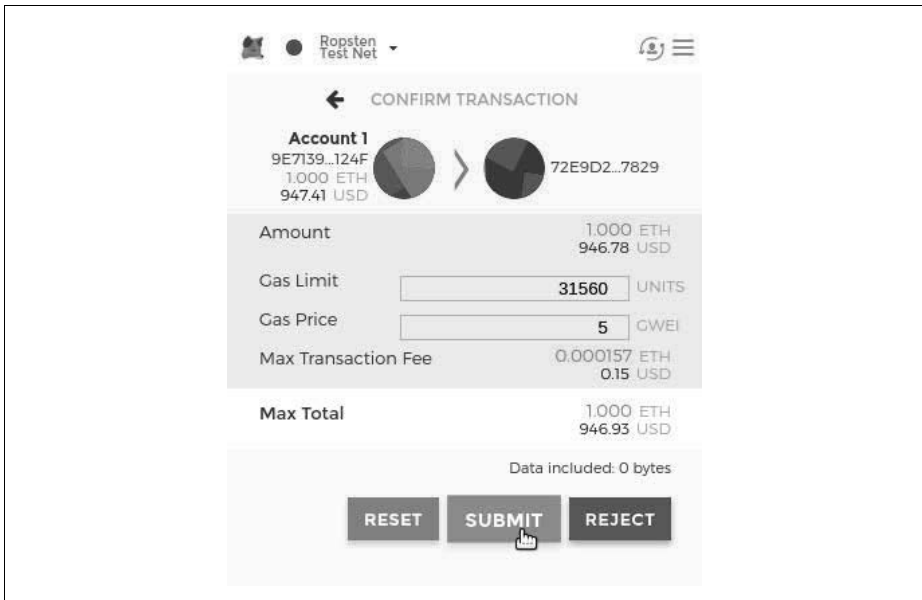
Ropsten Test Net

CONFIRM TRANSACTION

Account 1
9E7139...124F
1.000 ETH
947.41 USD

72E9D2...7829

Amount
1.000 ETH
946.78 USD

Gas Limit
31560
UNITS

Gas Price
5
GWEI

Max Transaction Fee
0.000157 ETH
0.15 USD

Max Total
1.000 ETH
946.93 USD

Data included: 0 bytes

RESET
SUBMIT
REJECT